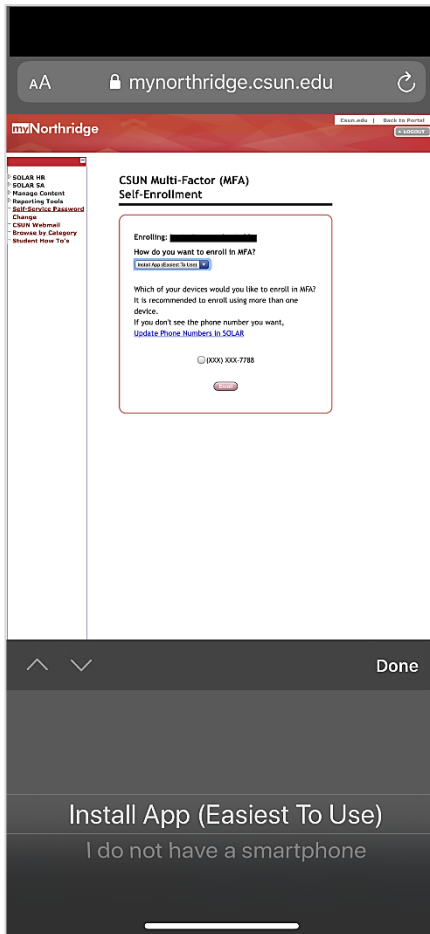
AA mynorthridge.csun.edu

myNorthridge

Csun.edu | Back to Portal

LOGOUT

SOLAR HR
SOLAR SA
Manage Content
Reporting Tools
Self-Service Password Change
CSUN Webmail
Browse by Category
Student How To's

CSUN Multi-Factor (MFA) Self-Enrollment

Enrolling:

How do you want to enroll in MFA?

Install App (Easiest To Use)

Which of your devices would you like to enroll in MFA? It is recommended to enroll using more than one device.
If you don't see the phone number you want,
Update Phone Numbers in SOLAR

(XXX) XXX-7788

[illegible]

Done

Install App (Easiest To Use)
I do not have a smartphone